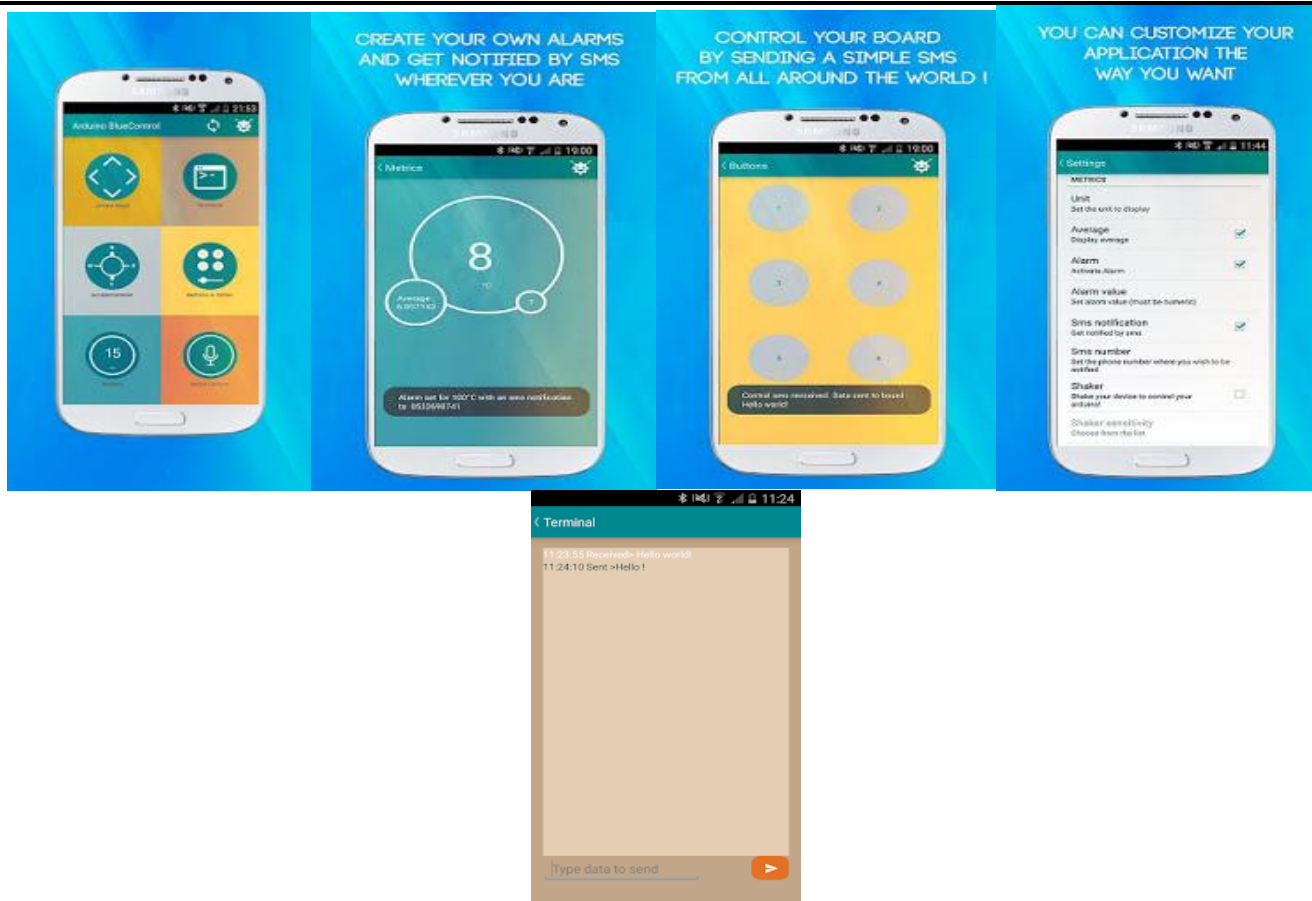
SAMSUNG
21:53
Arduino BlueControl
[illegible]
15

CREATE YOUR OWN ALARMS AND GET NOTIFIED BY SMS WHEREVER YOU ARE

SAMSUNG
19:00
Metrics
8
Average
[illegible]
Alarm set for 100°C with an sms notification to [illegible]

CONTROL YOUR BOARD BY SENDING A SIMPLE SMS FROM ALL AROUND THE WORLD !

SAMSUNG
19:00
Buttons
1
2
3
4
5
6
Control sms received. Data sent to board Hello world!

YOU CAN CUSTOMIZE YOUR APPLICATION THE WAY YOU WANT

SAMSUNG
11:44
Settings
METRICS
Unit
Set the unit to display
Average
Display average
Alarm
Activate Alarm
Alarm value
Set alarm value (must be numeric)
Sms notification
Get notified by sms
Sms number
Set the phone number where you wish to be notified
Shaker
Shake your device to control your arduino!
Shaker sensitivity
Choose from the list

11:24
Terminal
11:23:55 Received> Hello world!
11:24:10 Sent >Hello !
Type data to send